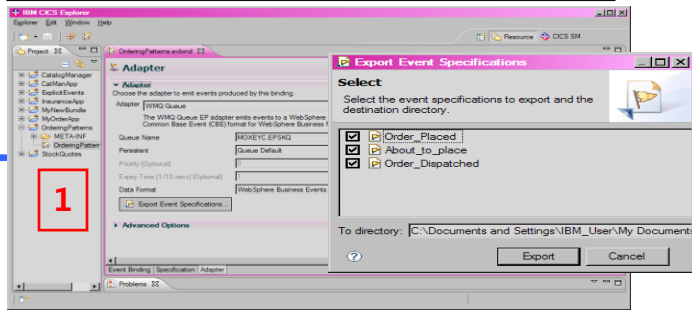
IBM CICS Explorer
Explorer Edit Window Help
Resource CICS SM
Project
CatalogManager
CatManApp
ExplicitEvents
InsuranceApp
MyNewBundle
MyOrderApp
OrderingPatterns
META-INF
OrderingPatter
StockQuotes
1
OrderingPatterns.evbind
Adapter
Adapter
Choose the adapter to emit events produced by this binding.
Adapter WMQ Queue
The WMQ Queue EP adapter emits events to a WebSphere Common Base Event (CBE) format for WebSphere Business M
Queue Name MOXEYC.EPSKQ
Persistent Queue Default
Priority (Optional) 0
Expiry Time (1/10 secs) (Optional) 1
Data Format WebSphere Business Events
Export Event Specifications...
Advanced Options
Event Binding Specification Adapter
Problems
Export Event Specifications
Select
Select the event specifications to export and the destination directory.
Order_Placed
About_to_place
Order_Dispatched
To directory: C:\Documents and Settings\IBM_User\My Documents
?
Export
Cancel